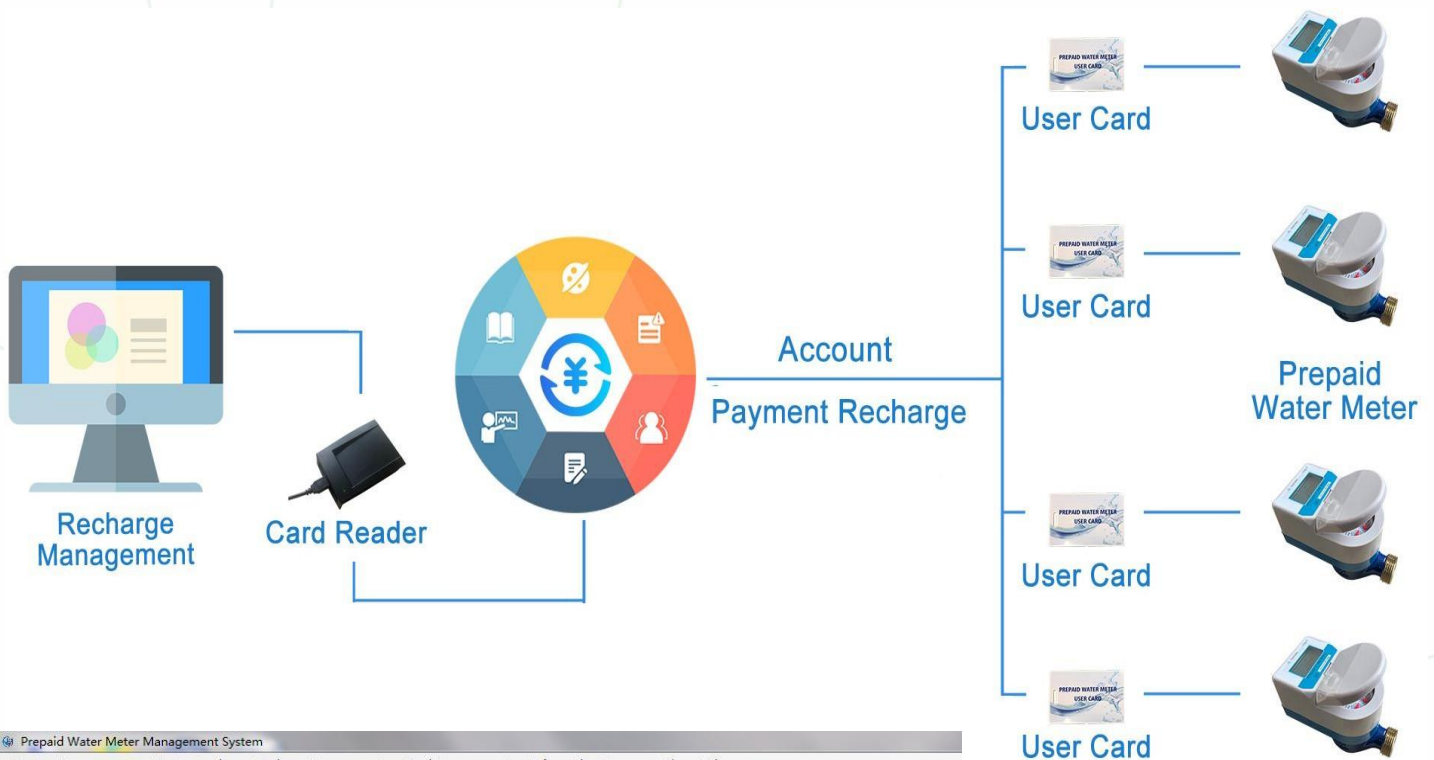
PREPAID WATER METER USER CARD

User Card

PREPAID WATER METER USER CARD

User Card

Account

Payment Recharge

Prepaid Water Meter

PREPAID WATER METER USER CARD

User Card

PREPAID WATER METER USER CARD

User Card

Recharge Management

Card Reader

Prepaid Water Meter Management System